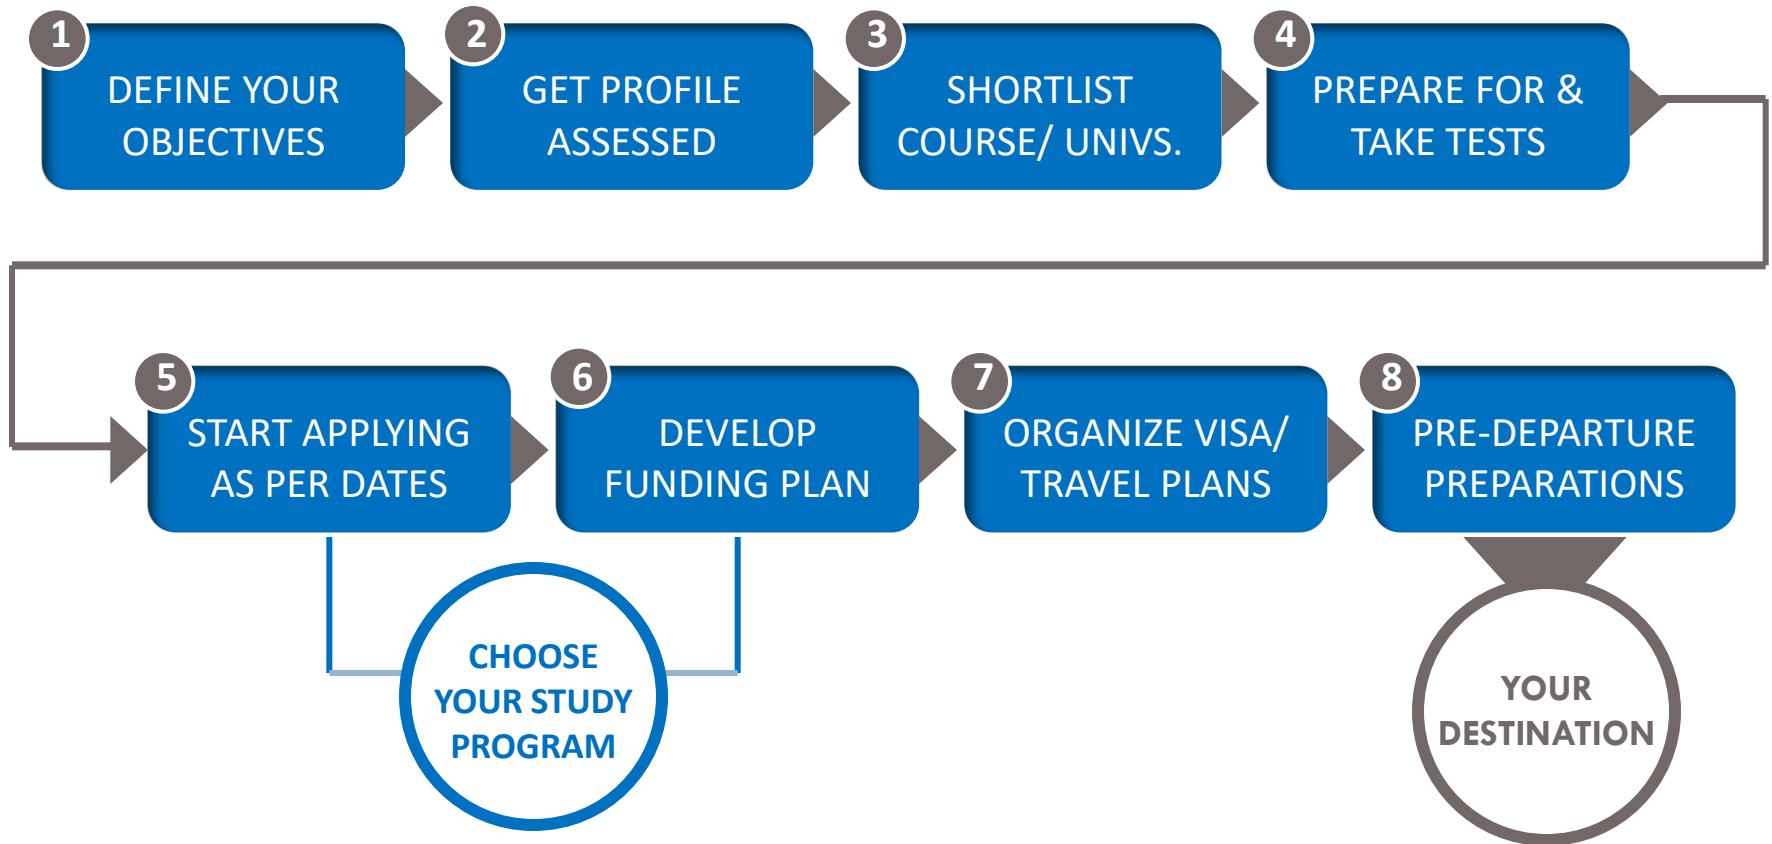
1 DEFINE YOUR OBJECTIVES

2 GET PROFILE ASSESSED

3 SHORTLIST COURSE/ UNIVS.

4 PREPARE FOR & TAKE TESTS

5 START APPLYING AS PER DATES

6 DEVELOP FUNDING PLAN

7 ORGANIZE VISA/ TRAVEL PLANS

8 PRE-DEPARTURE PREPARATIONS

CHOOSE YOUR STUDY PROGRAM

YOUR DESTINATION